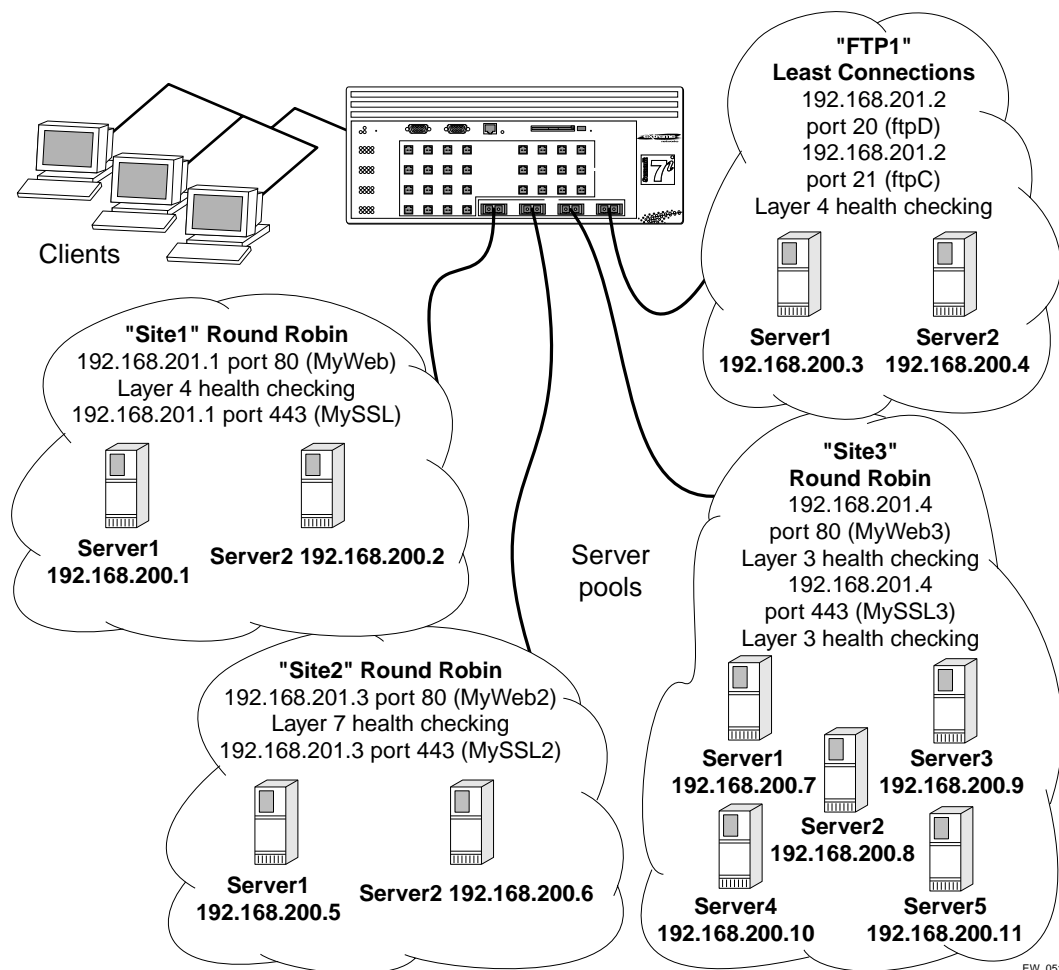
"FTP1"
Least Connections
192.168.201.2
port 20 (ftpD)
192.168.201.2
port 21 (ftpC)
Layer 4 health checking

Server1
192.168.200.3

Server2
192.168.200.4

Clients

"Site1" Round Robin
192.168.201.1 port 80 (MyWeb)
Layer 4 health checking
192.168.201.1 port 443 (MySSL)

Server1
192.168.200.1

Server2 192.168.200.2

Server pools

"Site3"
Round Robin
192.168.201.4
port 80 (MyWeb3)
Layer 3 health checking
192.168.201.4
port 443 (MySSL3)
Layer 3 health checking

Server1
192.168.200.7

Server3
192.168.200.9

Server2
192.168.200.8

Server4
192.168.200.10

Server5
192.168.200.11

"Site2" Round Robin
192.168.201.3 port 80 (MyWeb2)
Layer 7 health checking
192.168.201.3 port 443 (MySSL2)

Server1
192.168.200.5

Server2 192.168.200.6

EW_05